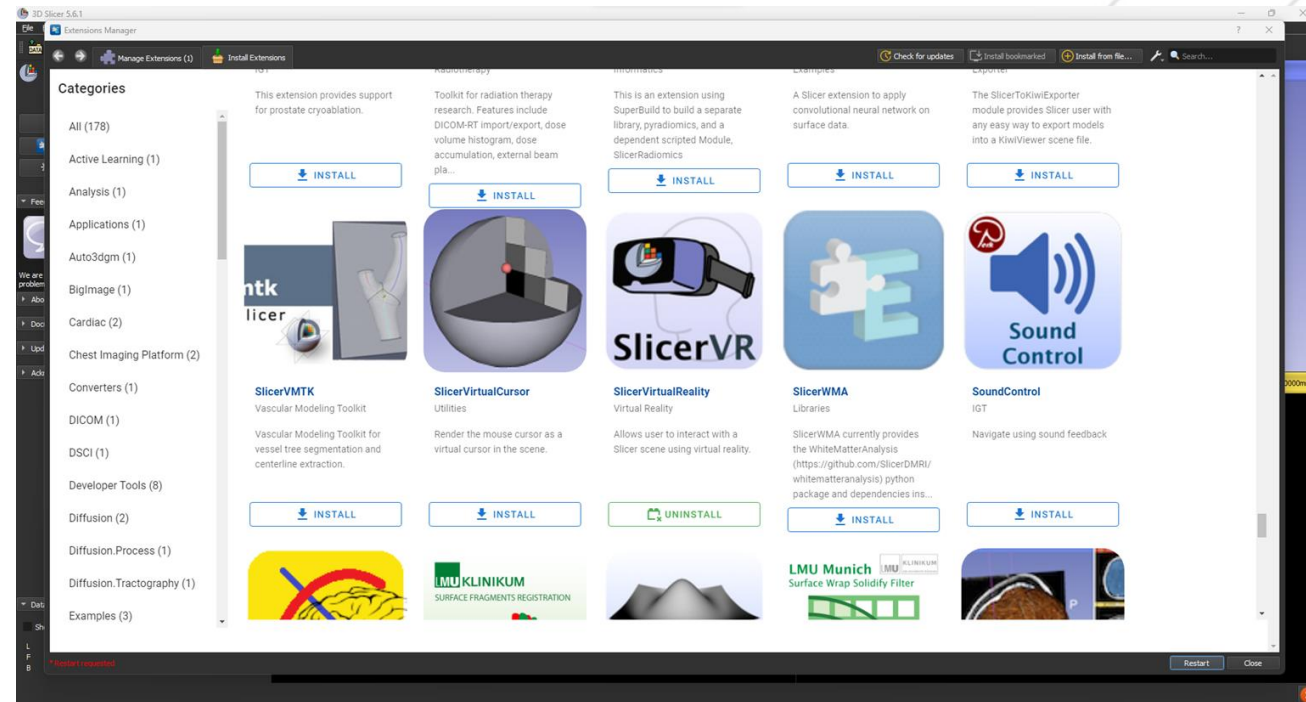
3D Slicer 5.6.1
File
Extensions Manager
Manage Extensions (1)
Install Extensions
Check for updates
Install bookmarked
Install from file...
Search...

Categories
All (178)
Active Learning (1)
Analysis (1)
Applications (1)
Auto3dgm (1)
BigImage (1)
Cardiac (2)
Chest Imaging Platform (2)
Converters (1)
DICOM (1)
DSCI (1)
Developer Tools (8)
Diffusion (2)
Diffusion.Process (1)
Diffusion.Tractography (1)
Examples (3)

This extension provides support for prostate cryoablation.
INSTALL

Toolkit for radiation therapy research. Features include DICOM-RT import/export, dose volume histogram, dose accumulation, external beam pla...
INSTALL

This is an extension using SuperBuild to build a separate library, pyradiomics, and a dependent scripted Module, SlicerRadiomics
INSTALL

A Slicer extension to apply convolutional neural network on surface data.
INSTALL

The SlicerToKiwiExporter module provides Slicer user with any easy way to export models into a KiwiViewer scene file.
INSTALL

ntk
licer
SlicerVMTK
Vascular Modeling Toolkit
Vascular Modeling Toolkit for vessel tree segmentation and centerline extraction.
INSTALL

SlicerVirtualCursor
Utilities
Render the mouse cursor as a virtual cursor in the scene.
INSTALL

SlicerVR
SlicerVirtualReality
Virtual Reality
Allows user to interact with a Slicer scene using virtual reality.
UNINSTALL

SlicerWMA
Libraries
SlicerWMA currently provides the WhiteMatterAnalysis (https://github.com/SlicerDMRI/whitematteranalysis) python package and dependencies ins...
INSTALL

Sound Control
SoundControl
IGT
Navigate using sound feedback
INSTALL

LMU KLINIKUM
SURFACE FRAGMENTS REGISTRATION

LMU Munich LMU KLINIKUM
Surface Wrap Solidify Filter

Restart requested
Restart
Close